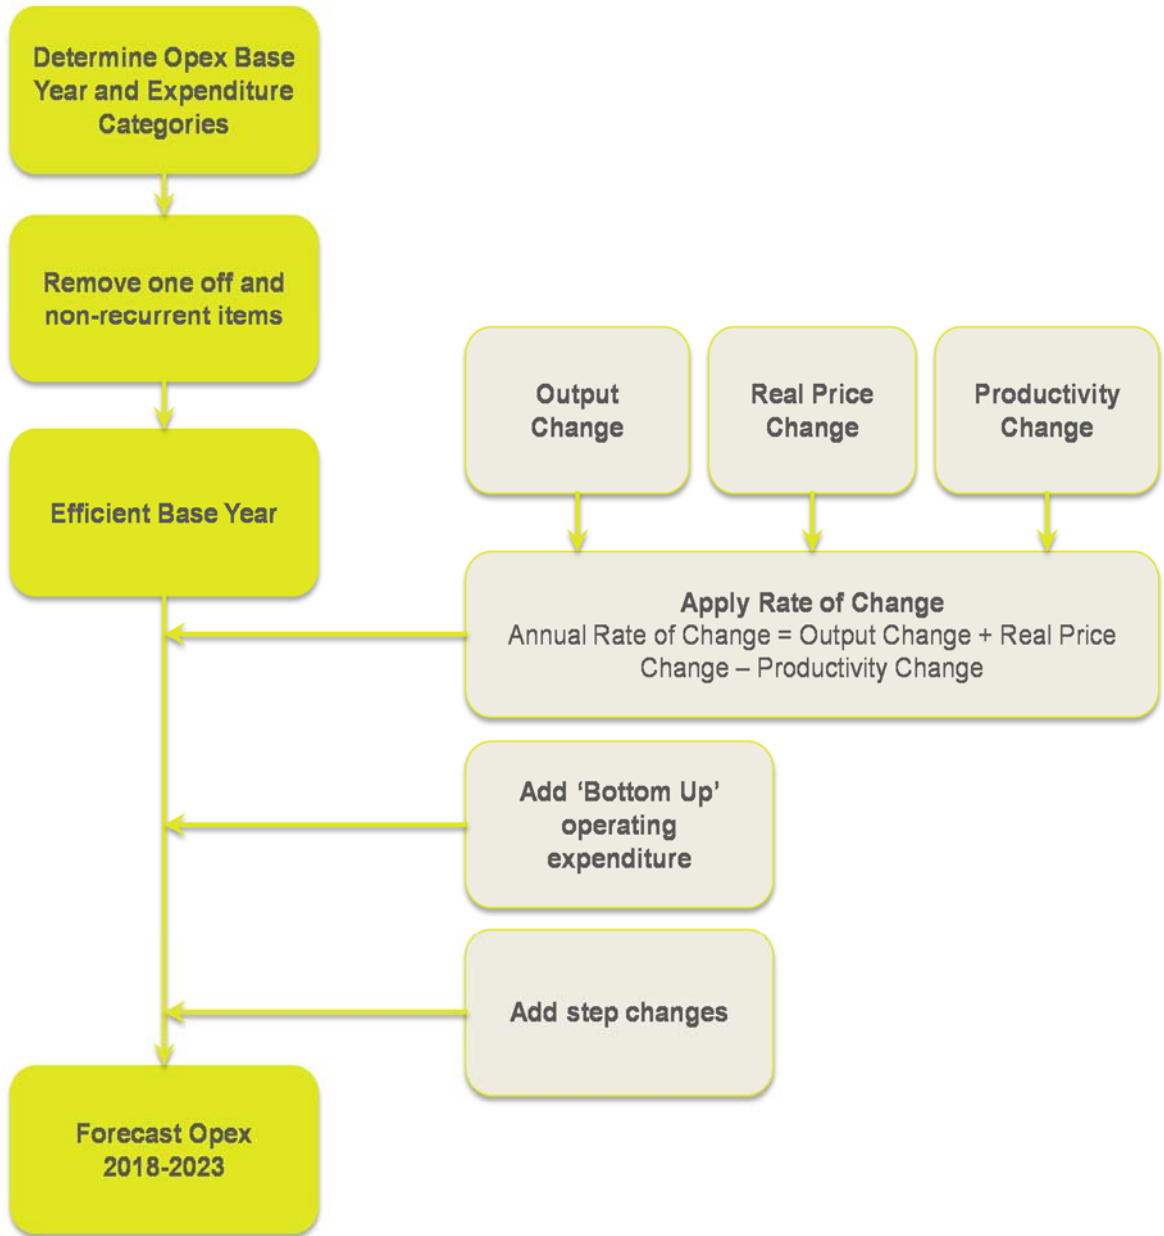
Determine Opex Base Year and Expenditure Categories

Remove one off and non-recurrent items

Efficient Base Year

Output Change

Real Price Change

Productivity Change

Apply Rate of Change
Annual Rate of Change = Output Change + Real Price Change – Productivity Change

Add 'Bottom Up' operating expenditure

Add step changes

Forecast Opex 2018-2023